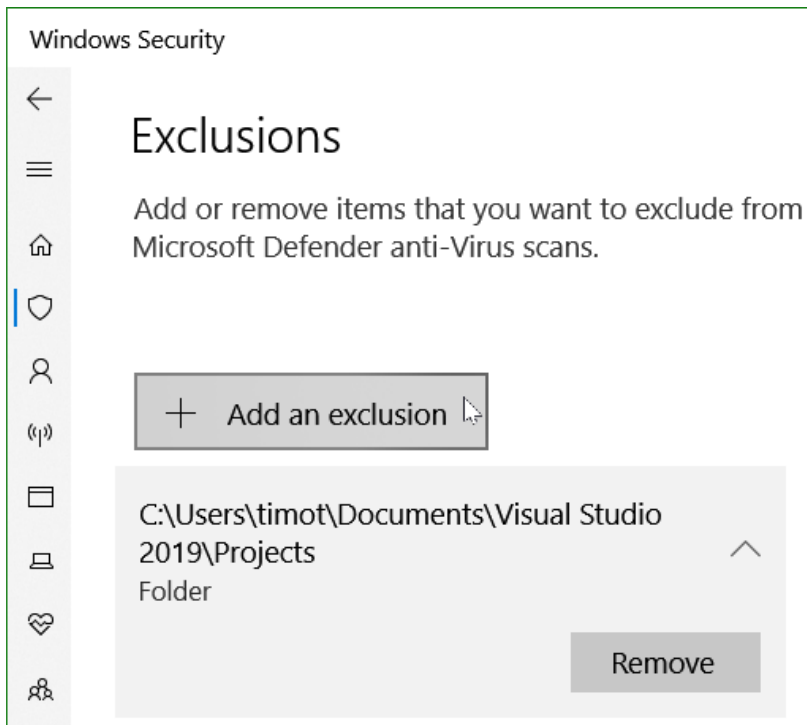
Windows Security

Exclusions

Add or remove items that you want to exclude from Microsoft Defender anti-Virus scans.

+ Add an exclusion

C:\Users\timot\Documents\Visual Studio 2019\Projects
Folder

Remove